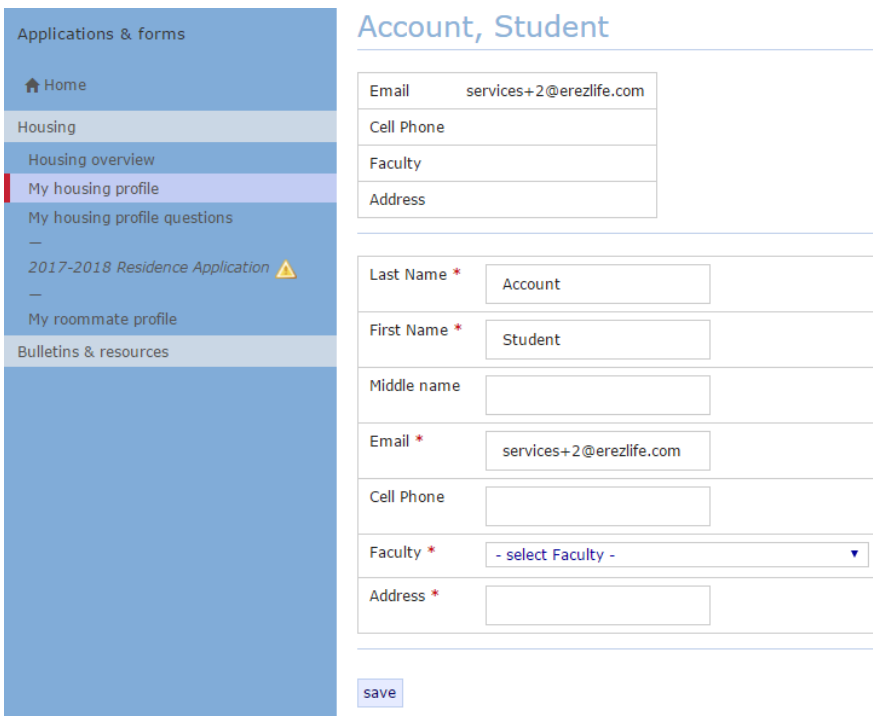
Applications & forms

Home

Housing

Housing overview

My housing profile

My housing profile questions

—

2017-2018 Residence Application

—

My roommate profile

Bulletins & resources

Account, Student

| Email | services+2@erezlife.com |
|---|---|
| Cell Phone | |
| Faculty | |
| Address | |

| Last Name * | Account |
|---|---|
| First Name * | Student |
| Middle name | |
| Email * | services+2@erezlife.com |
| Cell Phone | |
| Faculty * | - select Faculty - |
| Address * | |

save